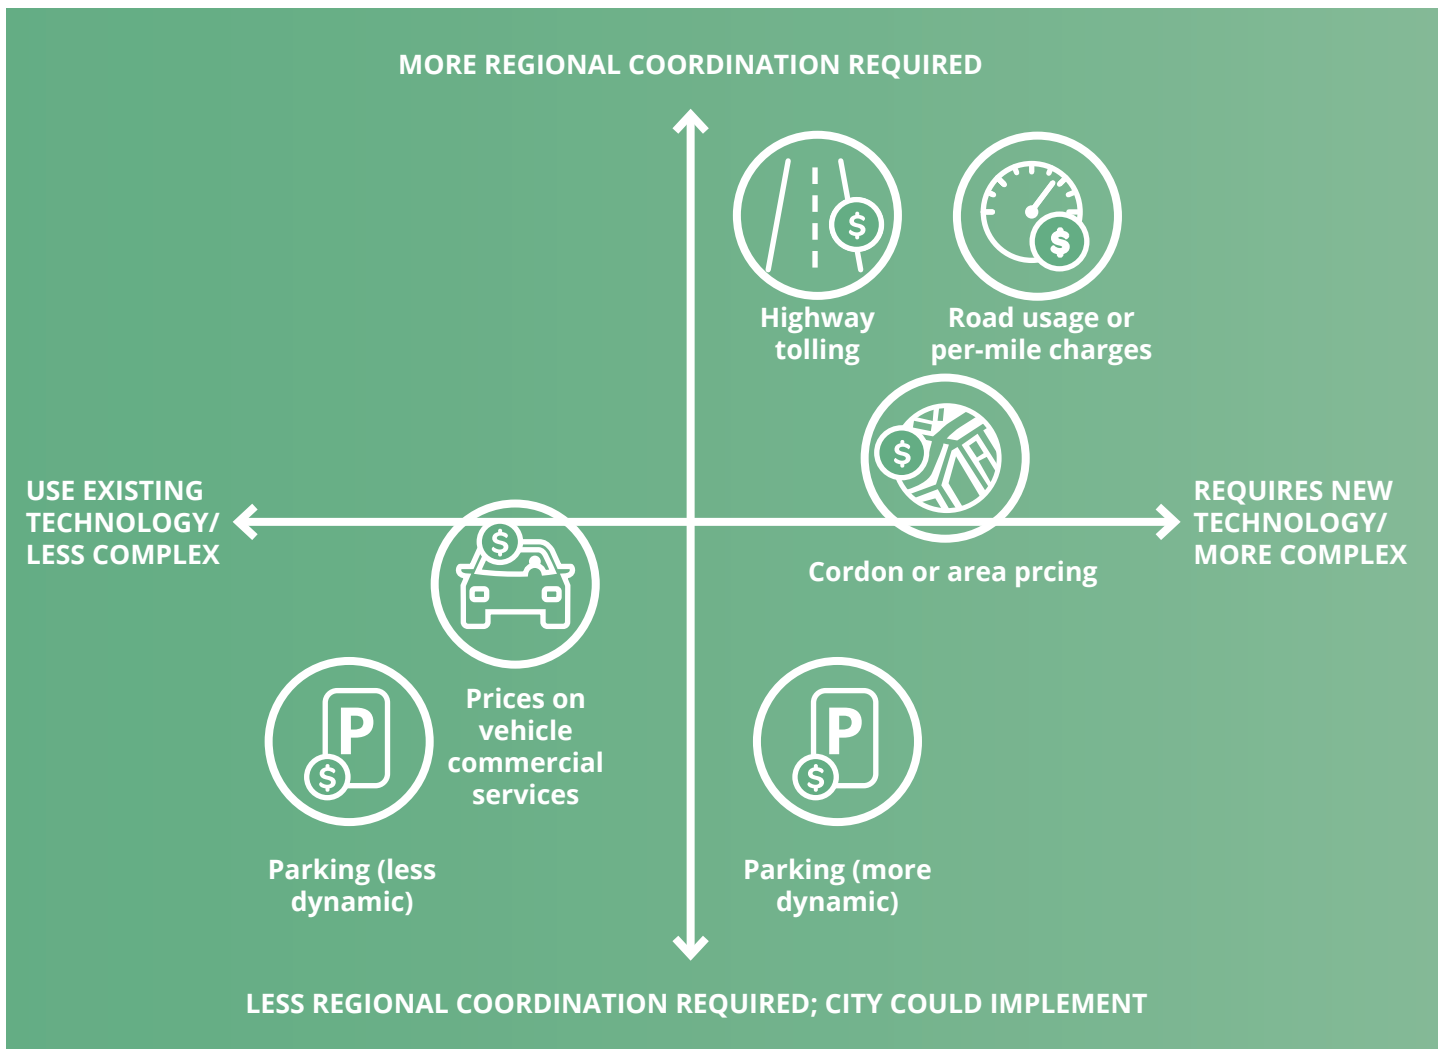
MORE REGIONAL COORDINATION REQUIRED

Highway tolling

Road usage or per-mile charges

USE EXISTING TECHNOLOGY/ LESS COMPLEX

Cordon or area prcing

REQUIRES NEW TECHNOLOGY/ MORE COMPLEX

Prices on vehicle commercial services

Parking (less dynamic)

Parking (more dynamic)

LESS REGIONAL COORDINATION REQUIRED; CITY COULD IMPLEMENT